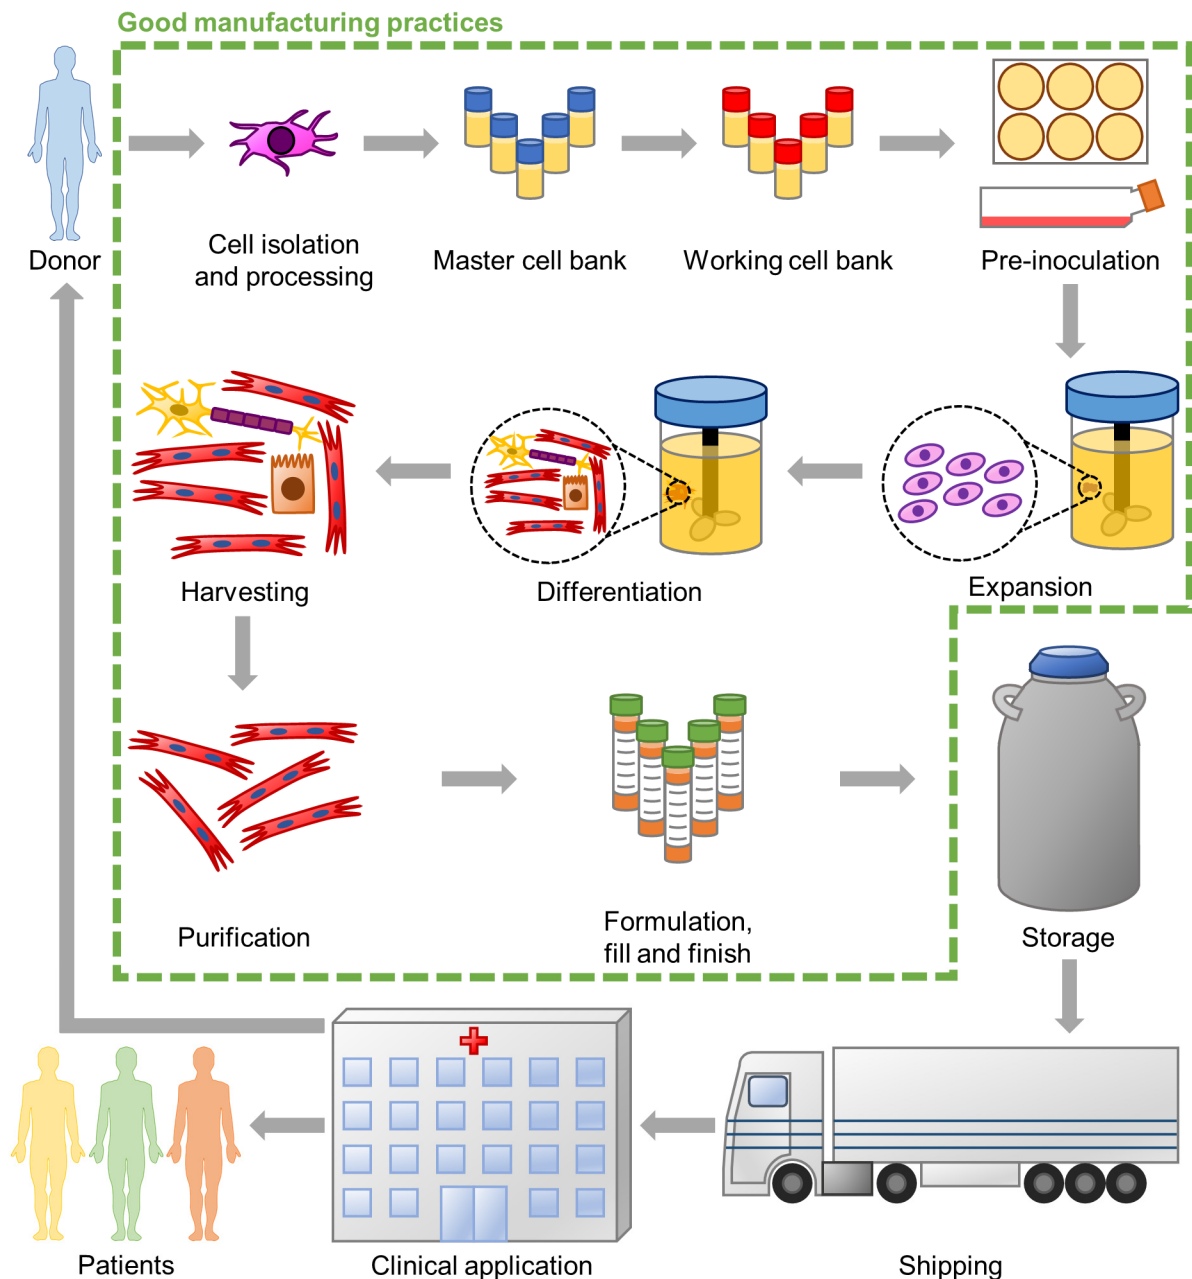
Good manufacturing practices

Donor

Cell isolation and processing

Master cell bank

Working cell bank

Pre-inoculation

Harvesting

Differentiation

Expansion

Purification

Formulation, fill and finish

Storage

Patients

Clinical application

Shipping